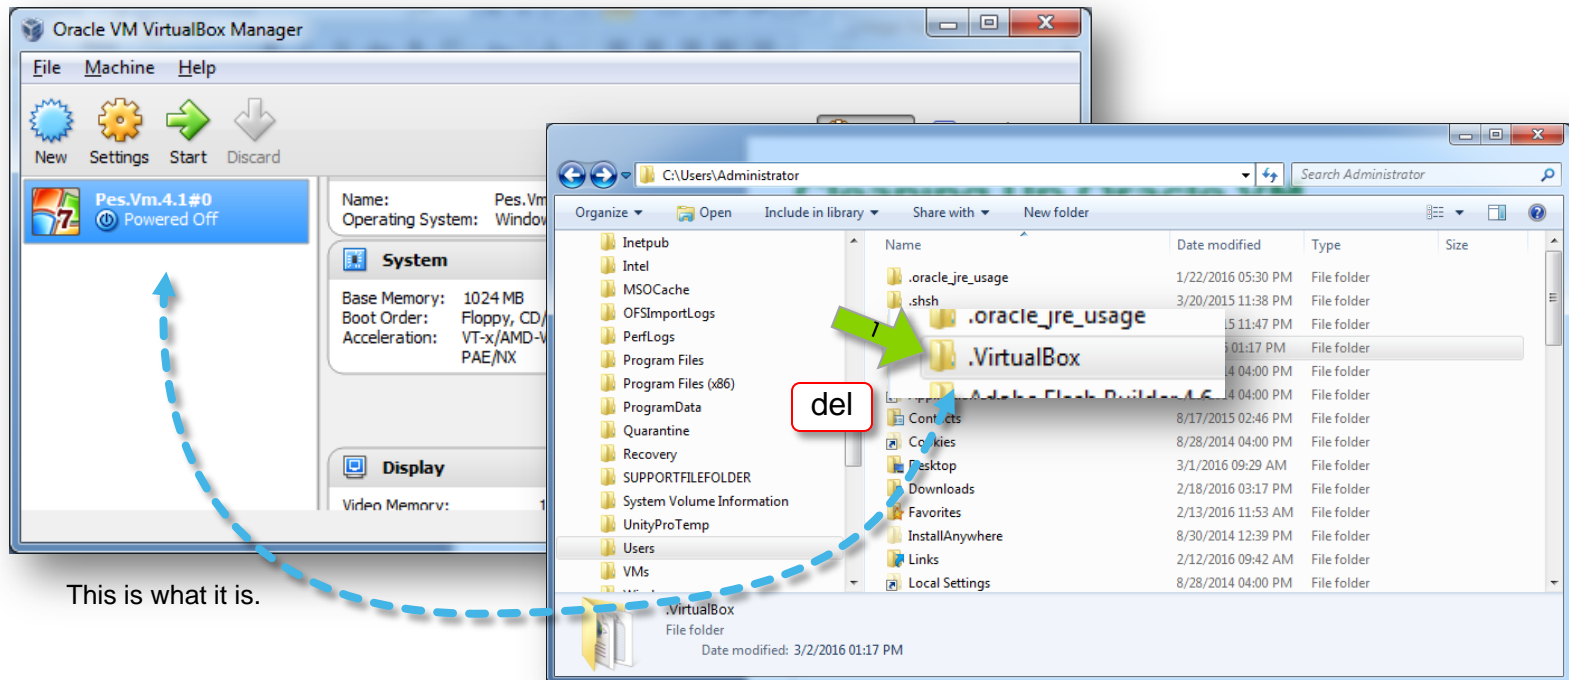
Oracle VM VirtualBox Manager

File Machine Help

New Settings Start Discard

Pes.Vm.4.1#0
Powered Off

Name: Pes.Vm
Operating System: Window

System

Base Memory: 1024 MB
Boot Order: Floppy, CD/
Acceleration: VT-x/AMD-V
PAE/NX

Display

Video Memory:

This is what it is.

C:\Users\Administrator

Search Administrator

Organize Open Include in library Share with New folder

Inetpub
Intel
MSOCache
OFSImportLogs
PerfLogs
Program Files
Program Files (x86)
ProgramData
Quarantine
Recovery
SUPPORTFOLDER
System Volume Information
UnityProTemp
Users
VMs

| Name | Date modified | Type | Size |
|---|---|---|---|
| .oracle_jre_usage | 1/22/2016 05:30 PM | File folder | |
| .shsh | 3/20/2015 11:38 PM | File folder | |
| | 5 11:47 PM | File folder | |
| | 01:17 PM | File folder | |
| | 4 04:00 PM | File folder | |
| | 4 04:00 PM | File folder | |
| Cont cts | 8/17/2015 02:46 PM | File folder | |
| Co kies | 8/28/2014 04:00 PM | File folder | |
| esktop | 3/1/2016 09:29 AM | File folder | |
| Downloads | 2/18/2016 03:17 PM | File folder | |
| Favorites | 2/13/2016 11:53 AM | File folder | |
| InstallAnywhere | 8/30/2014 12:39 PM | File folder | |
| Links | 2/12/2016 09:42 AM | File folder | |
| Local Settings | 8/28/2014 04:00 PM | File folder | |

.oracle_jre_usage
.VirtualBox
1
del

.VirtualBox
File folder
Date modified: 3/2/2016 01:17 PM